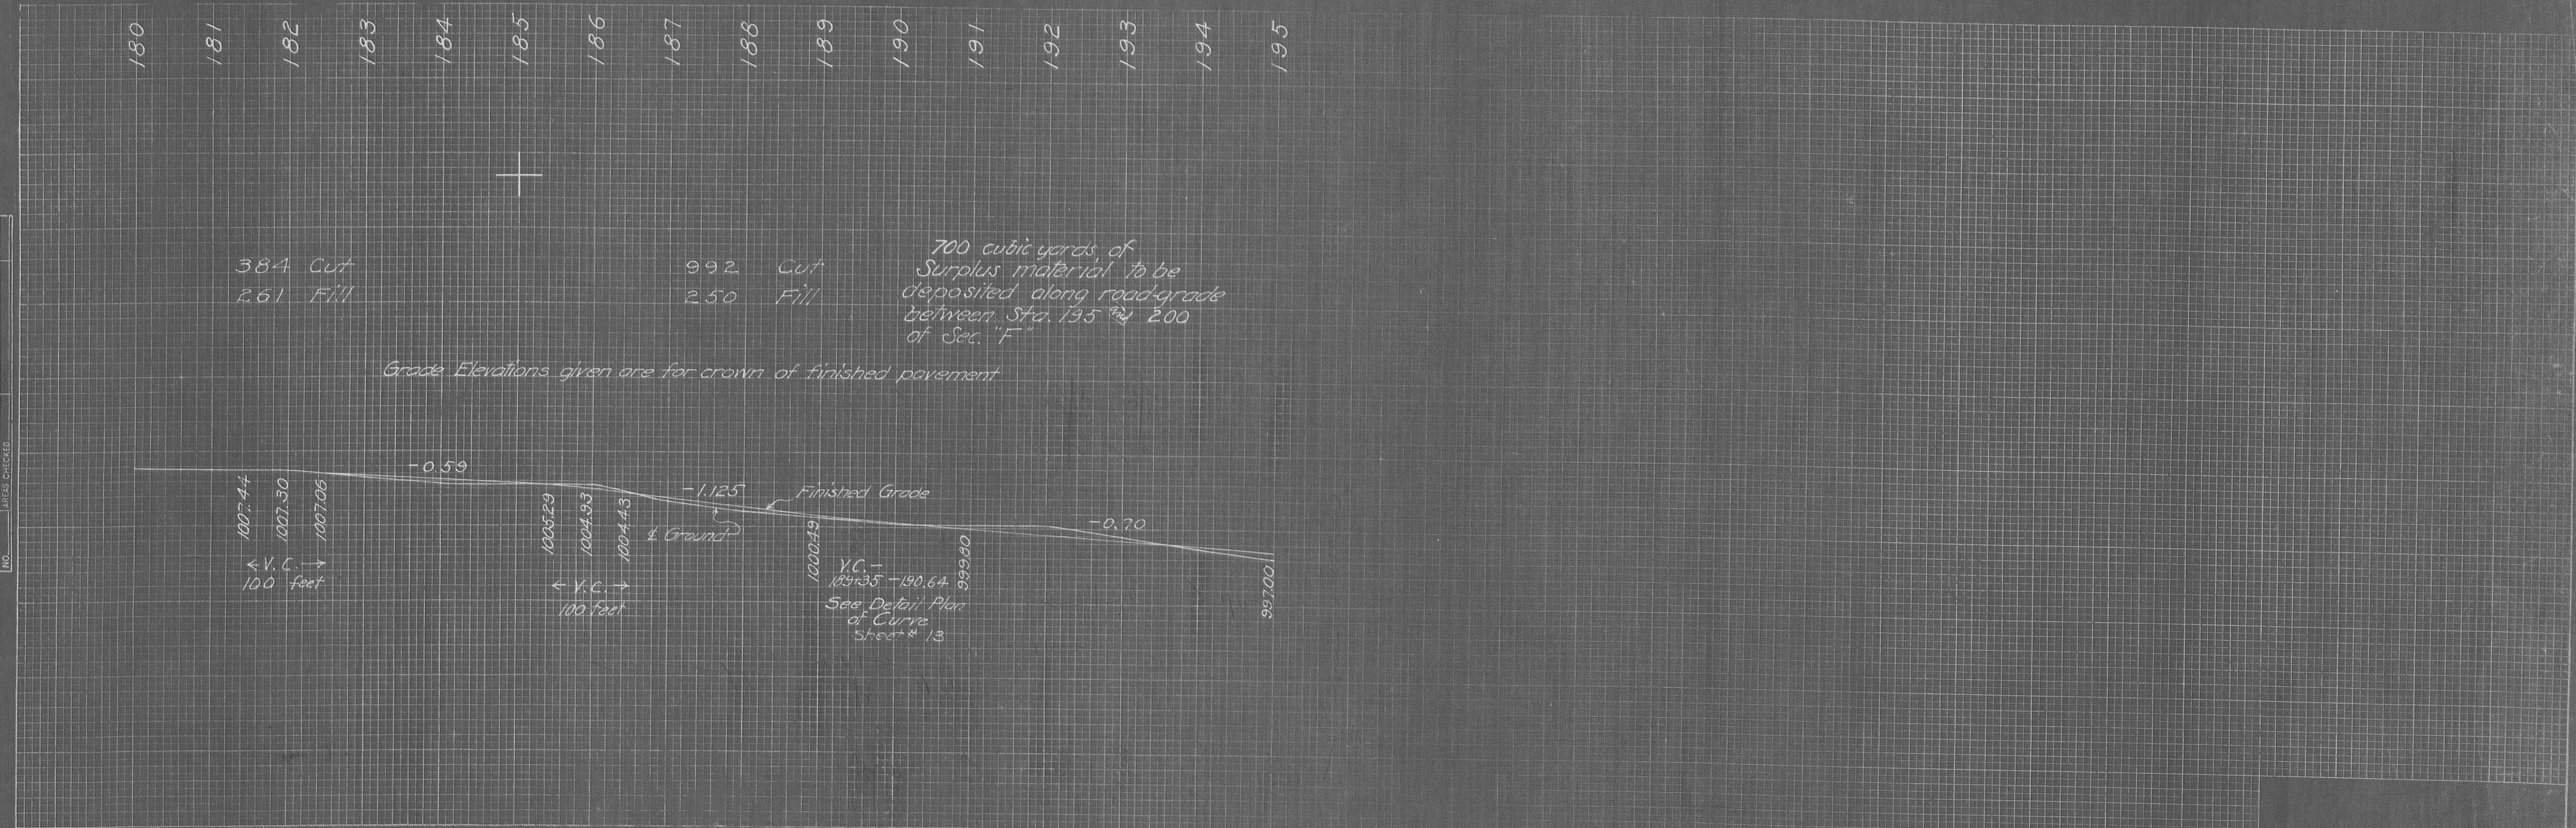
180 181 182 183 184 185 186 187 188 189 190 191 192 193 194 195

384 Cut
2.61 Fill

992 Cut
2.50 Fill

700 cubic yards of Surplus material to be deposited along road-grade between Sta. 195 & 200 of Sec. "F"

Grade Elevations given are for crown of finished pavement

-0.59

-1.125

Finished Grade

-0.70

1007.44
1007.30
1007.06

← V. C. →
100 feet

1005.29
1004.93
1004.43

← V. C. →
100 feet

℄ Ground

1000.49

V.C. -
189+35 - 190.64
See Detail Plan of Curve
Sheet # 13

999.80

997.00

NO. AREAS CHECKED